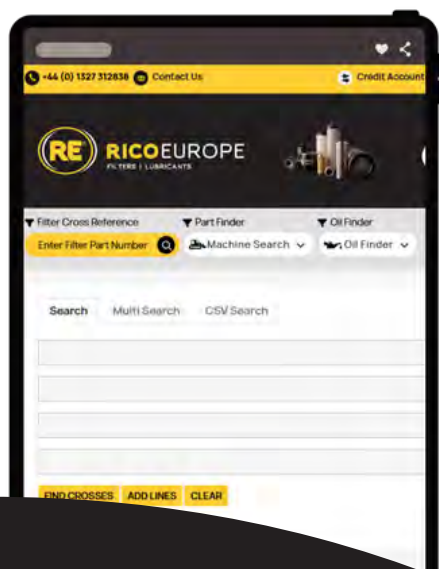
+44 (0) 1327 312836 Contact Us Credit Account

RE RICOEUROPE
FILTERS | LUBRICANTS

Filter Cross Reference
Enter Filter Part Number

Part Finder
Machine Search

Oil Finder
Oil Finder

Search Multi Search CSV Search

FIND CROSSES ADD LINES CLEAR